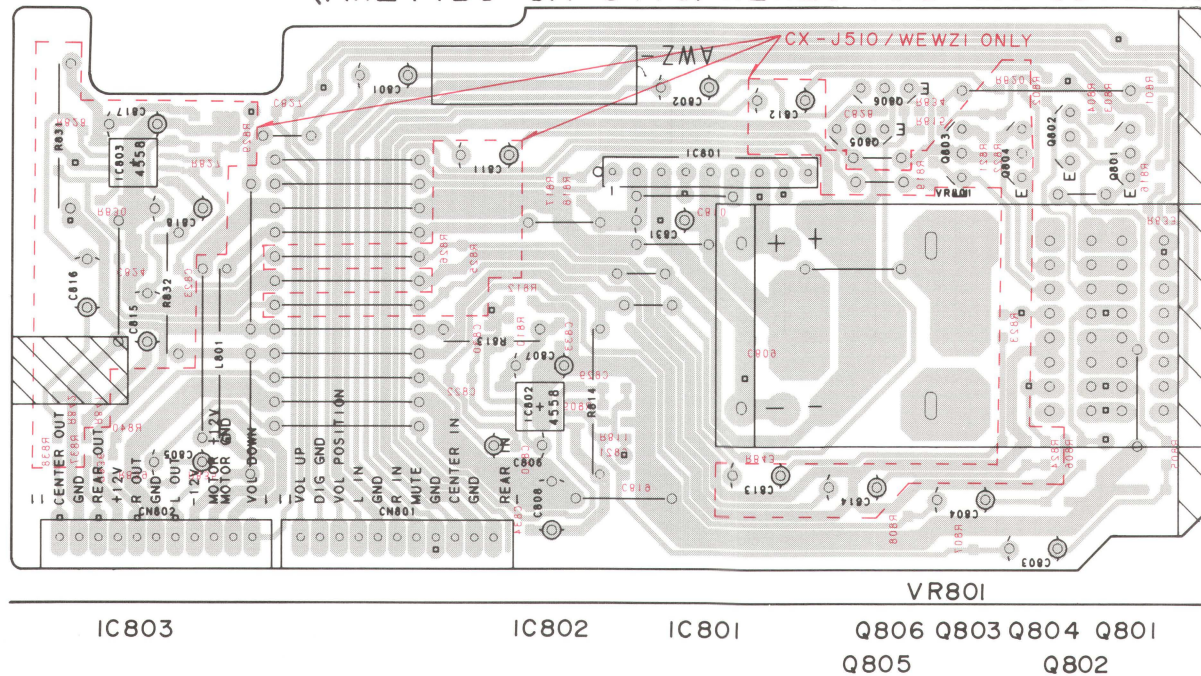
CX-J510/WEWZ1 ONLY

-ZWA

C801
C802
C812
C811
C817
R831
IC803
4558
R833
R829
C818
R830
C816
C815
R832
R834
L801
IC801
C810
C831
Q806
Q805
Q803
Q804
Q802
Q801
VR801
C809
IC802
4558
R814
R813
C807
C806
C808
C813
C814
C804
C803
CN802
CN801

CENTER OUT
GND
REAR OUT
+12V
R OUT
GND
L OUT
-12V
MOTOR +12V
MOTOR GND
VOL DOWN
VOL UP
DIG GND
VOL POSITION
L IN
GND
R IN
MUTE
GND
CENTER IN
GND
REAR IN

VR801

IC803
IC802
IC801
Q806 Q803 Q804 Q801
Q805
Q802